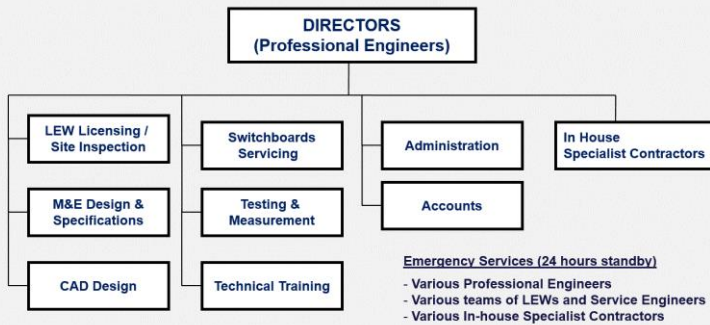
DIRECTORS
(Professional Engineers)

LEW Licensing / Site Inspection

M&E Design & Specifications

CAD Design

Switchboards Servicing

Testing & Measurement

Technical Training

Administration

Accounts

In House Specialist Contractors

Emergency Services (24 hours standby)

- Various Professional Engineers
- Various teams of LEWs and Service Engineers
- Various In-house Specialist Contractors